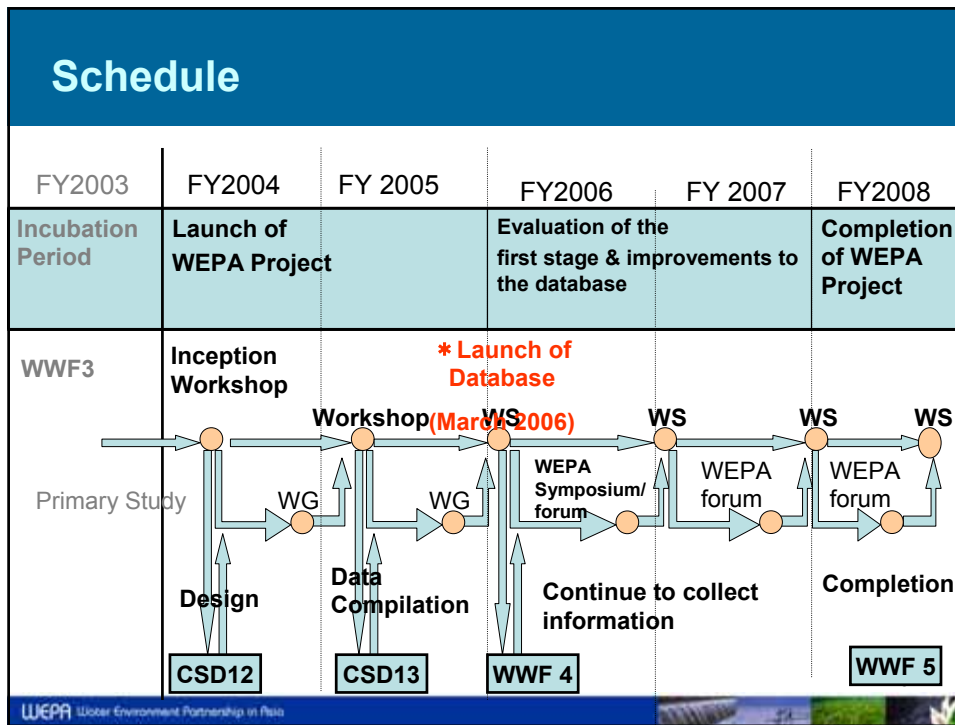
Schedule

| FY2003 | FY2004 | FY 2005 | FY2006 | FY 2007 | FY2008 |
|---|---|---|---|---|---|
| Incubation Period | Launch of WEPA Project | | Evaluation of the first stage & improvements to the database | | Completion of WEPA Project |

WWF3

Inception Workshop

＊Launch of Database (March 2006)

Workshop

WS

WS

WS

WS

Primary Study

WG

WG

WEPA Symposium/ forum

WEPA forum

WEPA forum

Design

Data Compilation

Continue to collect information

Completion

CSD12

CSD13

WWF 4

WWF 5

WEPA Water Environment Partnership in Asia